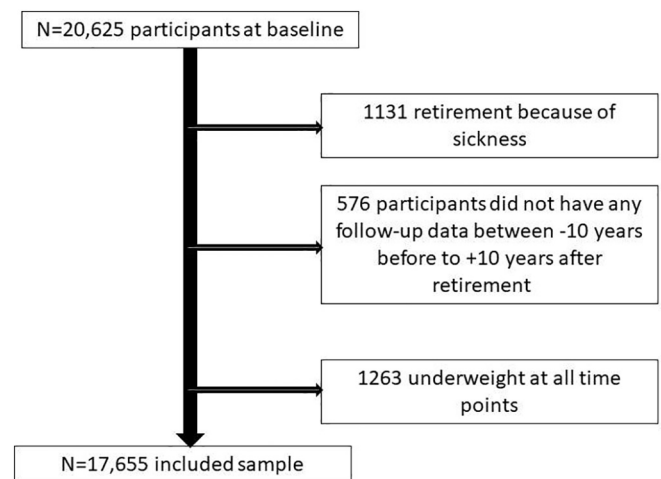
N=20,625 participants at baseline

1131 retirement because of sickness

576 participants did not have any follow-up data between -10 years before to +10 years after retirement

1263 underweight at all time points

N=17,655 included sample